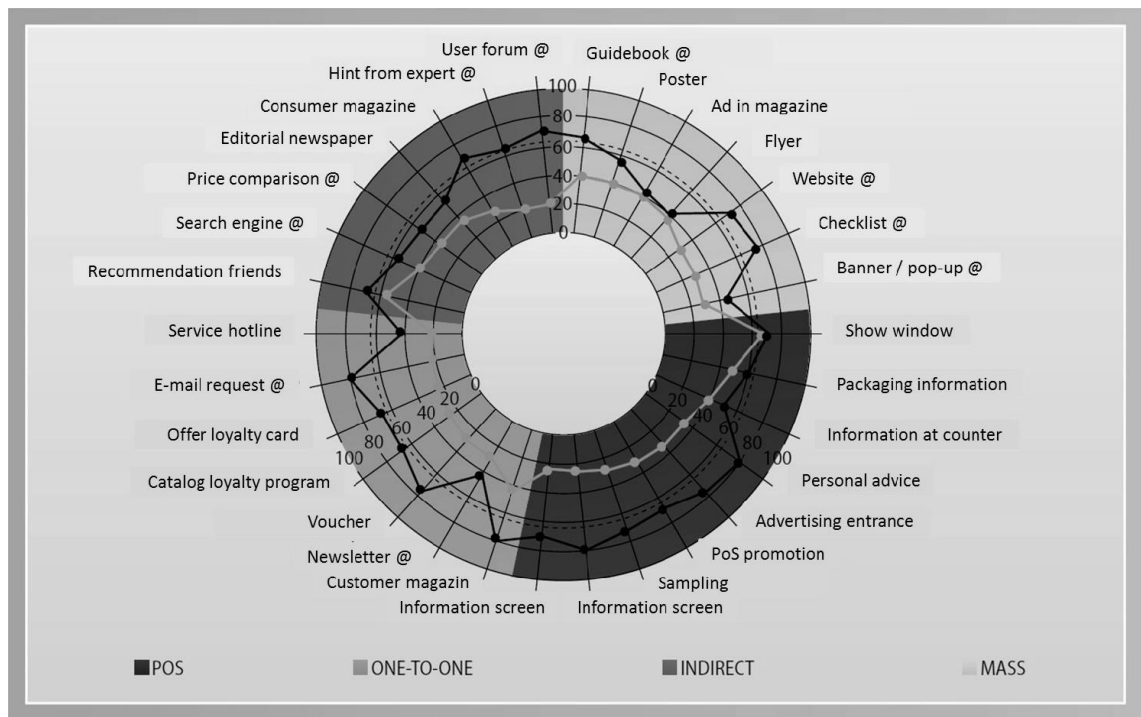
User forum @
Guidebook @
Poster
Ad in magazine
Flyer
Website @
Checklist @
Banner / pop-up @
Show window
Packaging information
Information at counter
Personal advice
Advertising entrance
PoS promotion
Sampling
Information screen
Information screen
Customer magazin
Newsletter @
Voucher
Catalog loyalty program
Offer loyalty card
E-mail request @
Service hotline
Recommendation friends
Search engine @
Price comparison @
Editorial newspaper
Consumer magazine
Hint from expert @

100
80
60
40
20
0

0
20
40
60
80
100

0
20
40
60
80
100

POS
ONE-TO-ONE
INDIRECT
MASS